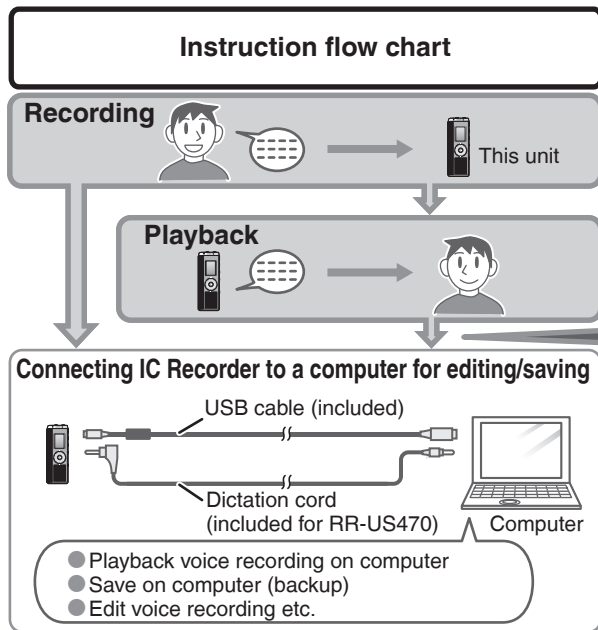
Instruction flow chart

Recording

This unit

Playback

Connecting IC Recorder to a computer for editing/saving

USB cable (included)

Dictation cord (included for RR-US470)

Computer

● Playback voice recording on computer
● Save on computer (backup)
● Edit voice recording etc.